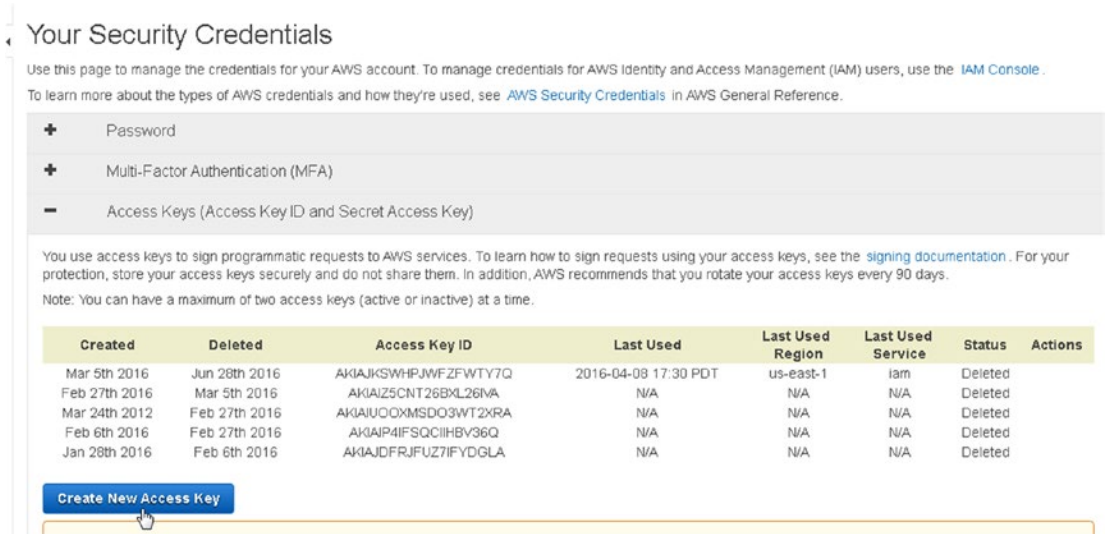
Your Security Credentials

Use this page to manage the credentials for your AWS account. To manage credentials for AWS Identity and Access Management (IAM) users, use the IAM Console.

To learn more about the types of AWS credentials and how they're used, see AWS Security Credentials in AWS General Reference.

+ Password

+ Multi-Factor Authentication (MFA)

− Access Keys (Access Key ID and Secret Access Key)

You use access keys to sign programmatic requests to AWS services. To learn how to sign requests using your access keys, see the signing documentation. For your protection, store your access keys securely and do not share them. In addition, AWS recommends that you rotate your access keys every 90 days.

Note: You can have a maximum of two access keys (active or inactive) at a time.

| Created | Deleted | Access Key ID | Last Used | Last Used Region | Last Used Service | Status | Actions |
|---|---|---|---|---|---|---|---|
| Mar 5th 2016 | Jun 28th 2016 | AKIAJKSWHPJWFZFWTY7Q | 2016-04-08 17:30 PDT | us-east-1 | iam | Deleted | |
| Feb 27th 2016 | Mar 5th 2016 | AKIAIZ5CNT26BXL26IVA | N/A | N/A | N/A | Deleted | |
| Mar 24th 2012 | Feb 27th 2016 | AKIAIUOOXMSDO3WT2XRA | N/A | N/A | N/A | Deleted | |
| Feb 6th 2016 | Feb 27th 2016 | AKIAIP4IFSQCIIHBV36Q | N/A | N/A | N/A | Deleted | |
| Jan 28th 2016 | Feb 6th 2016 | AKIAJDFRJFUZ7IFYDGLA | N/A | N/A | N/A | Deleted | |

Create New Access Key